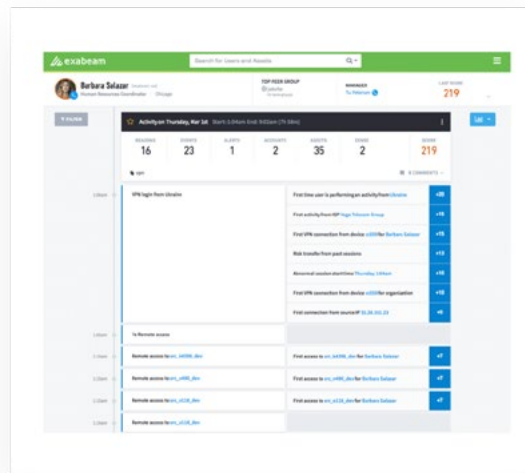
exabeam

Search for Users and Assets

Barbara Salazar

Human Resources Coordinator | Chicago

TOP PEER GROUP

MANAGER

LAST SCORE

219

FILTER

Activity on Thursday, Mar 1st

| REASONS | EVENTS | ALERTS | ACCOUNTS | ASSETS | ZONES | SCORE |
|---|---|---|---|---|---|---|
| 16 | 23 | 1 | 2 | 35 | 2 | 219 |

VPN

COMMENTS

VPN login from Ukraine

First time user is performing an activity from Ukraine

First activity from ISP

First VPN connection from device for Barbara Salazar

Risk transfer from past sessions

Abnormal session start time Thursday

First VPN connection from device for organization

First connection from source IP

Remote access

Remote access to

First access to for Barbara Salazar

Remote access to

First access to for Barbara Salazar

Remote access to

First access to for Barbara Salazar

Remote access to